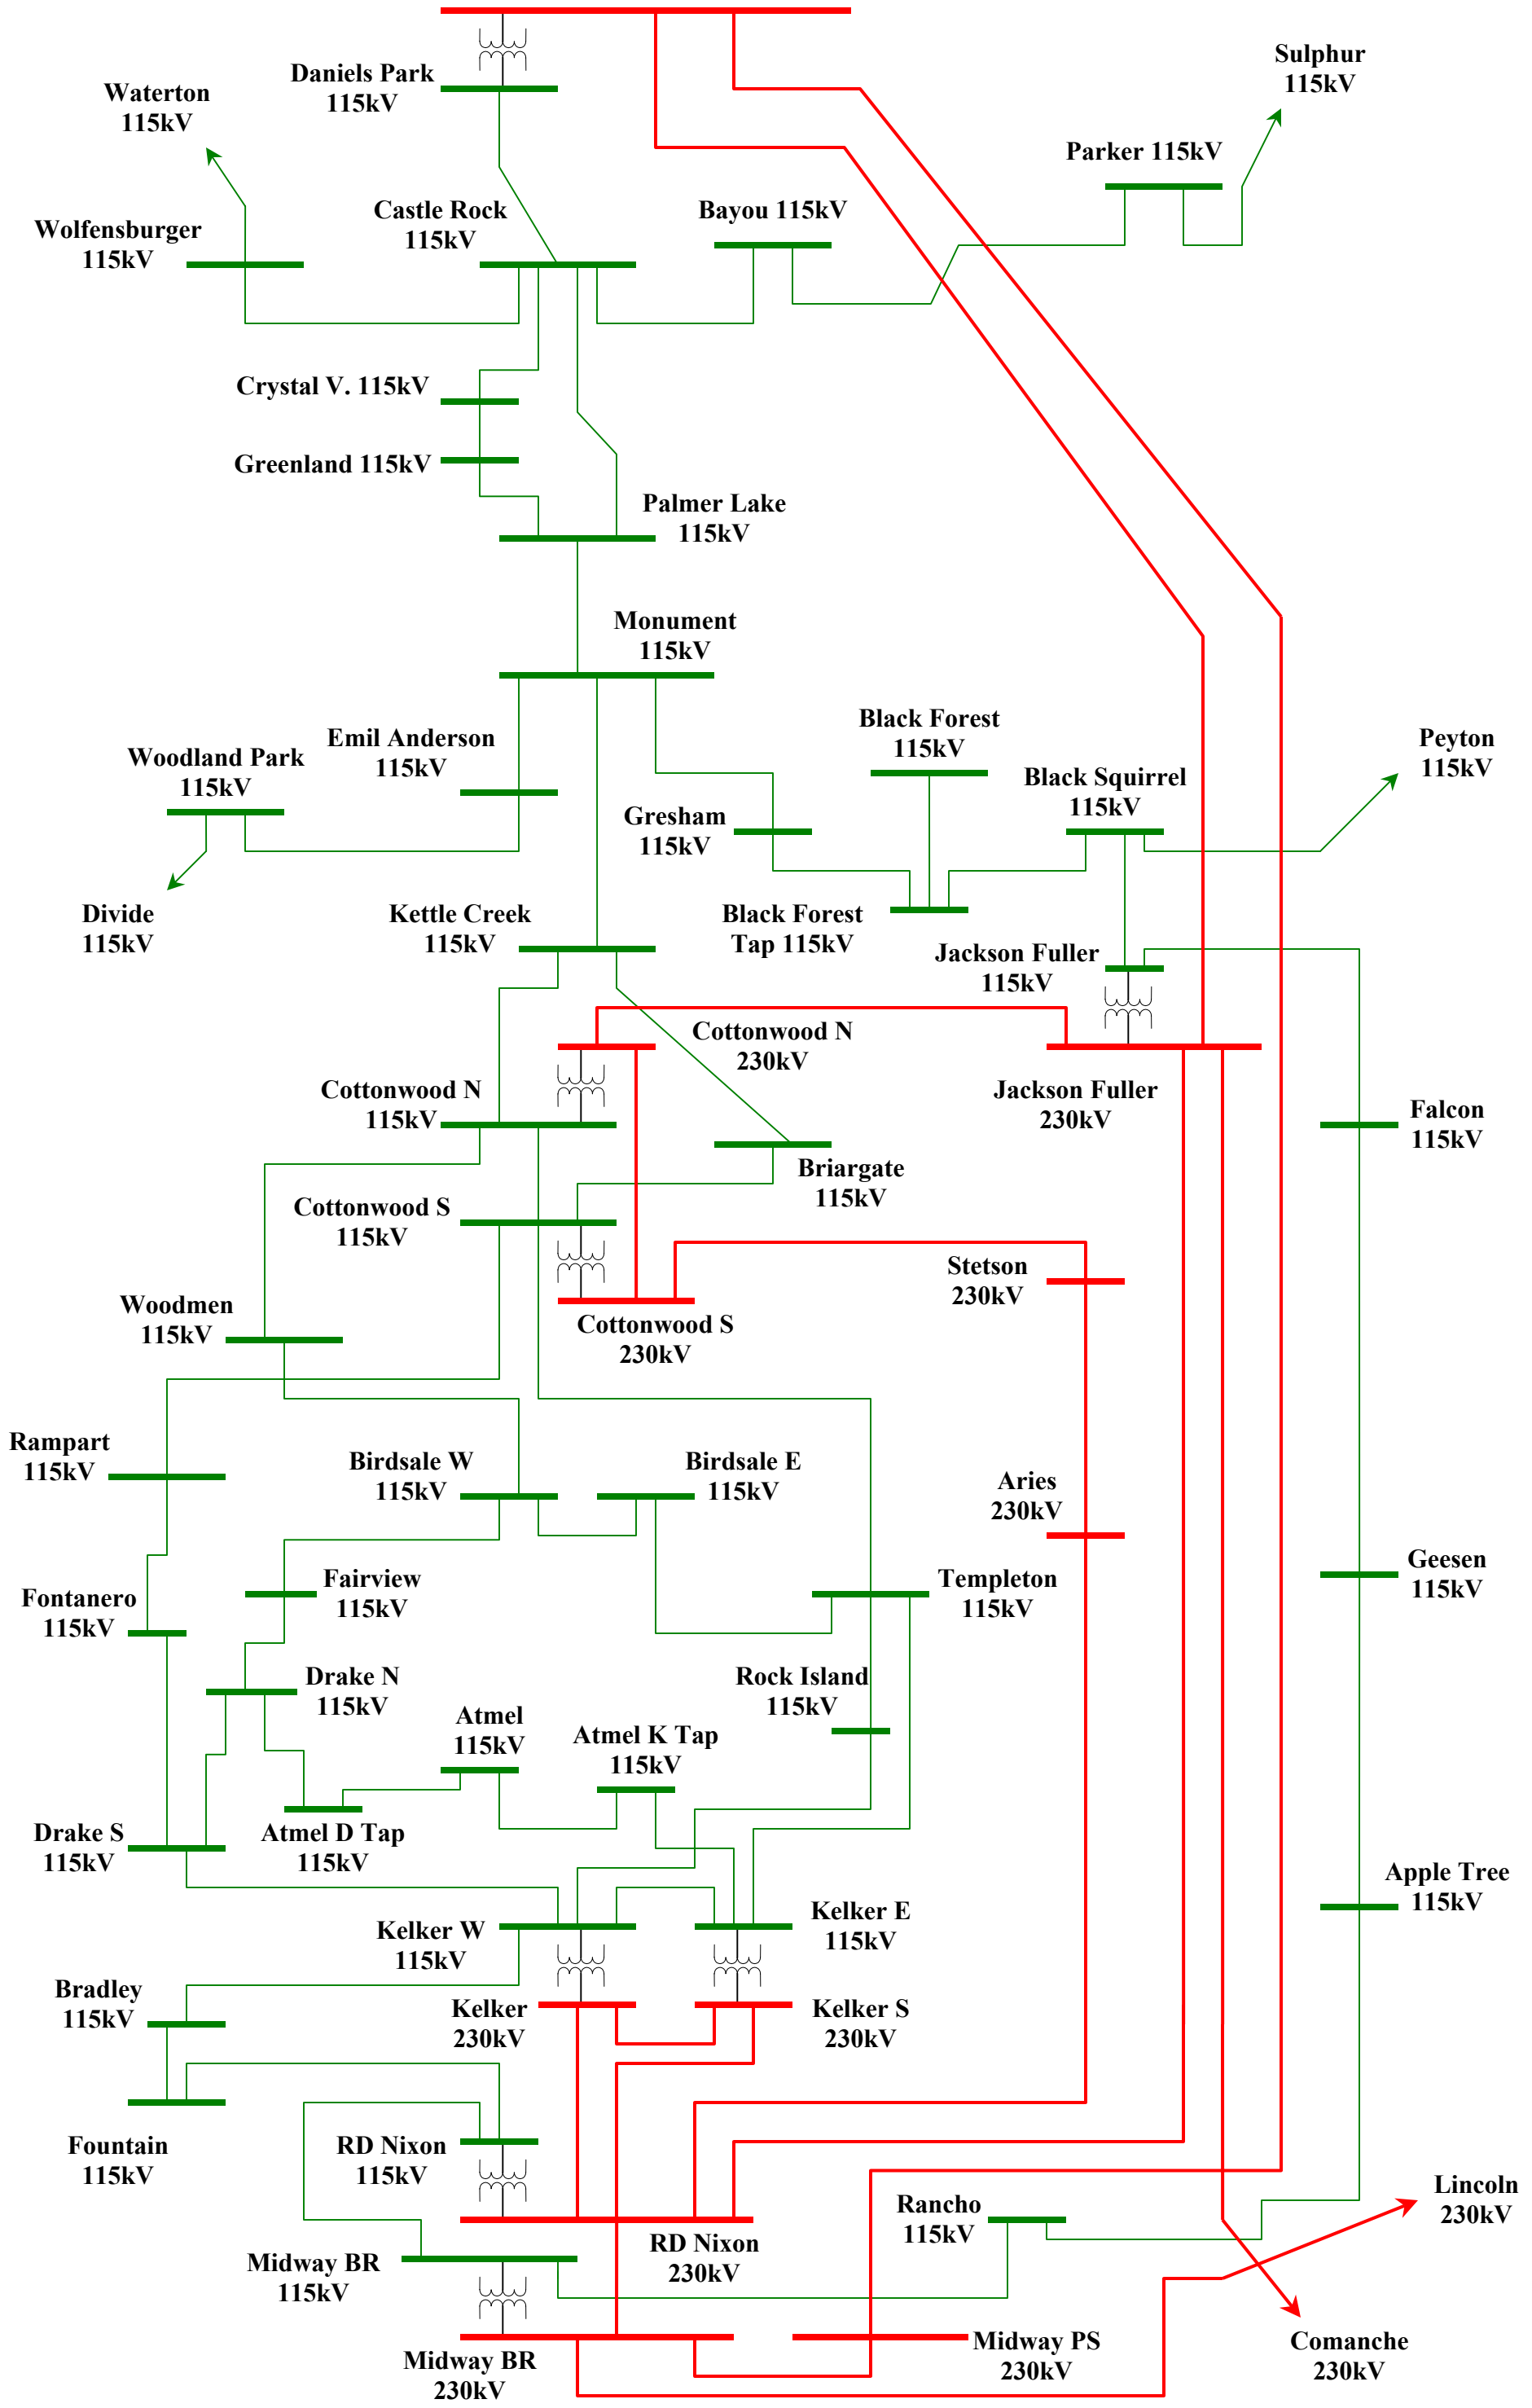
Daniels Park 115kV

Waterton 115kV

Sulphur 115kV

Parker 115kV

Wolfensburger 115kV

Castle Rock 115kV

Bayou 115kV

Crystal V. 115kV

Greenland 115kV

Palmer Lake 115kV

Monument 115kV

Black Forest 115kV

Peyton 115kV

Woodland Park 115kV

Emil Anderson 115kV

Black Squirrel 115kV

Gresham 115kV

Divide 115kV

Kettle Creek 115kV

Black Forest Tap 115kV

Jackson Fuller 115kV

Cottonwood N 230kV

Cottonwood N 115kV

Jackson Fuller 230kV

Falcon 115kV

Briargate 115kV

Cottonwood S 115kV

Stetson 230kV

Woodmen 115kV

Cottonwood S 230kV

Rampart 115kV

Birdsale W 115kV

Birdsale E 115kV

Aries 230kV

Geesen 115kV

Fairview 115kV

Templeton 115kV

Fontanero 115kV

Drake N 115kV

Rock Island 115kV

Atmel 115kV

Atmel K Tap 115kV

Drake S 115kV

Atmel D Tap 115kV

Apple Tree 115kV

Kelker E 115kV

Kelker W 115kV

Bradley 115kV

Kelker 230kV

Kelker S 230kV

Fountain 115kV

RD Nixon 115kV

Lincoln 230kV

Rancho 115kV

Midway BR 115kV

RD Nixon 230kV

Midway PS 230kV

Comanche 230kV

Midway BR 230kV